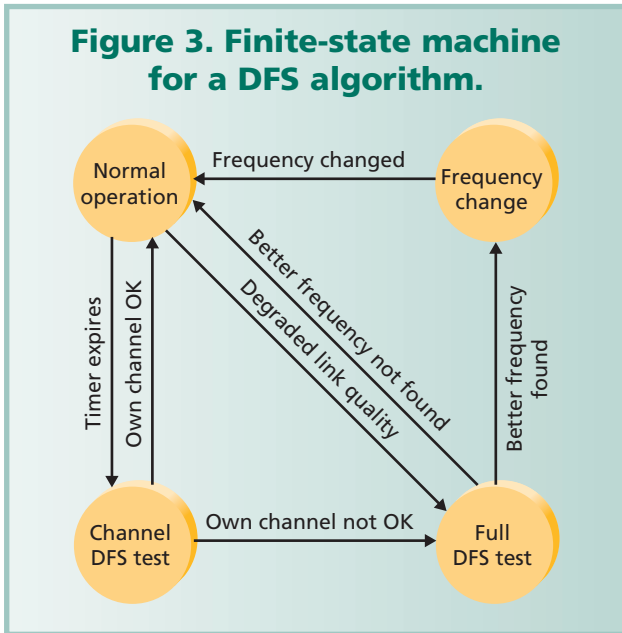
Figure 3. Finite-state machine for a DFS algorithm.

Normal operation

Frequency changed

Frequency change

Better frequency not found

Degraded link quality

Timer expires

Own channel OK

Better frequency found

Channel DFS test

Own channel not OK

Full DFS test